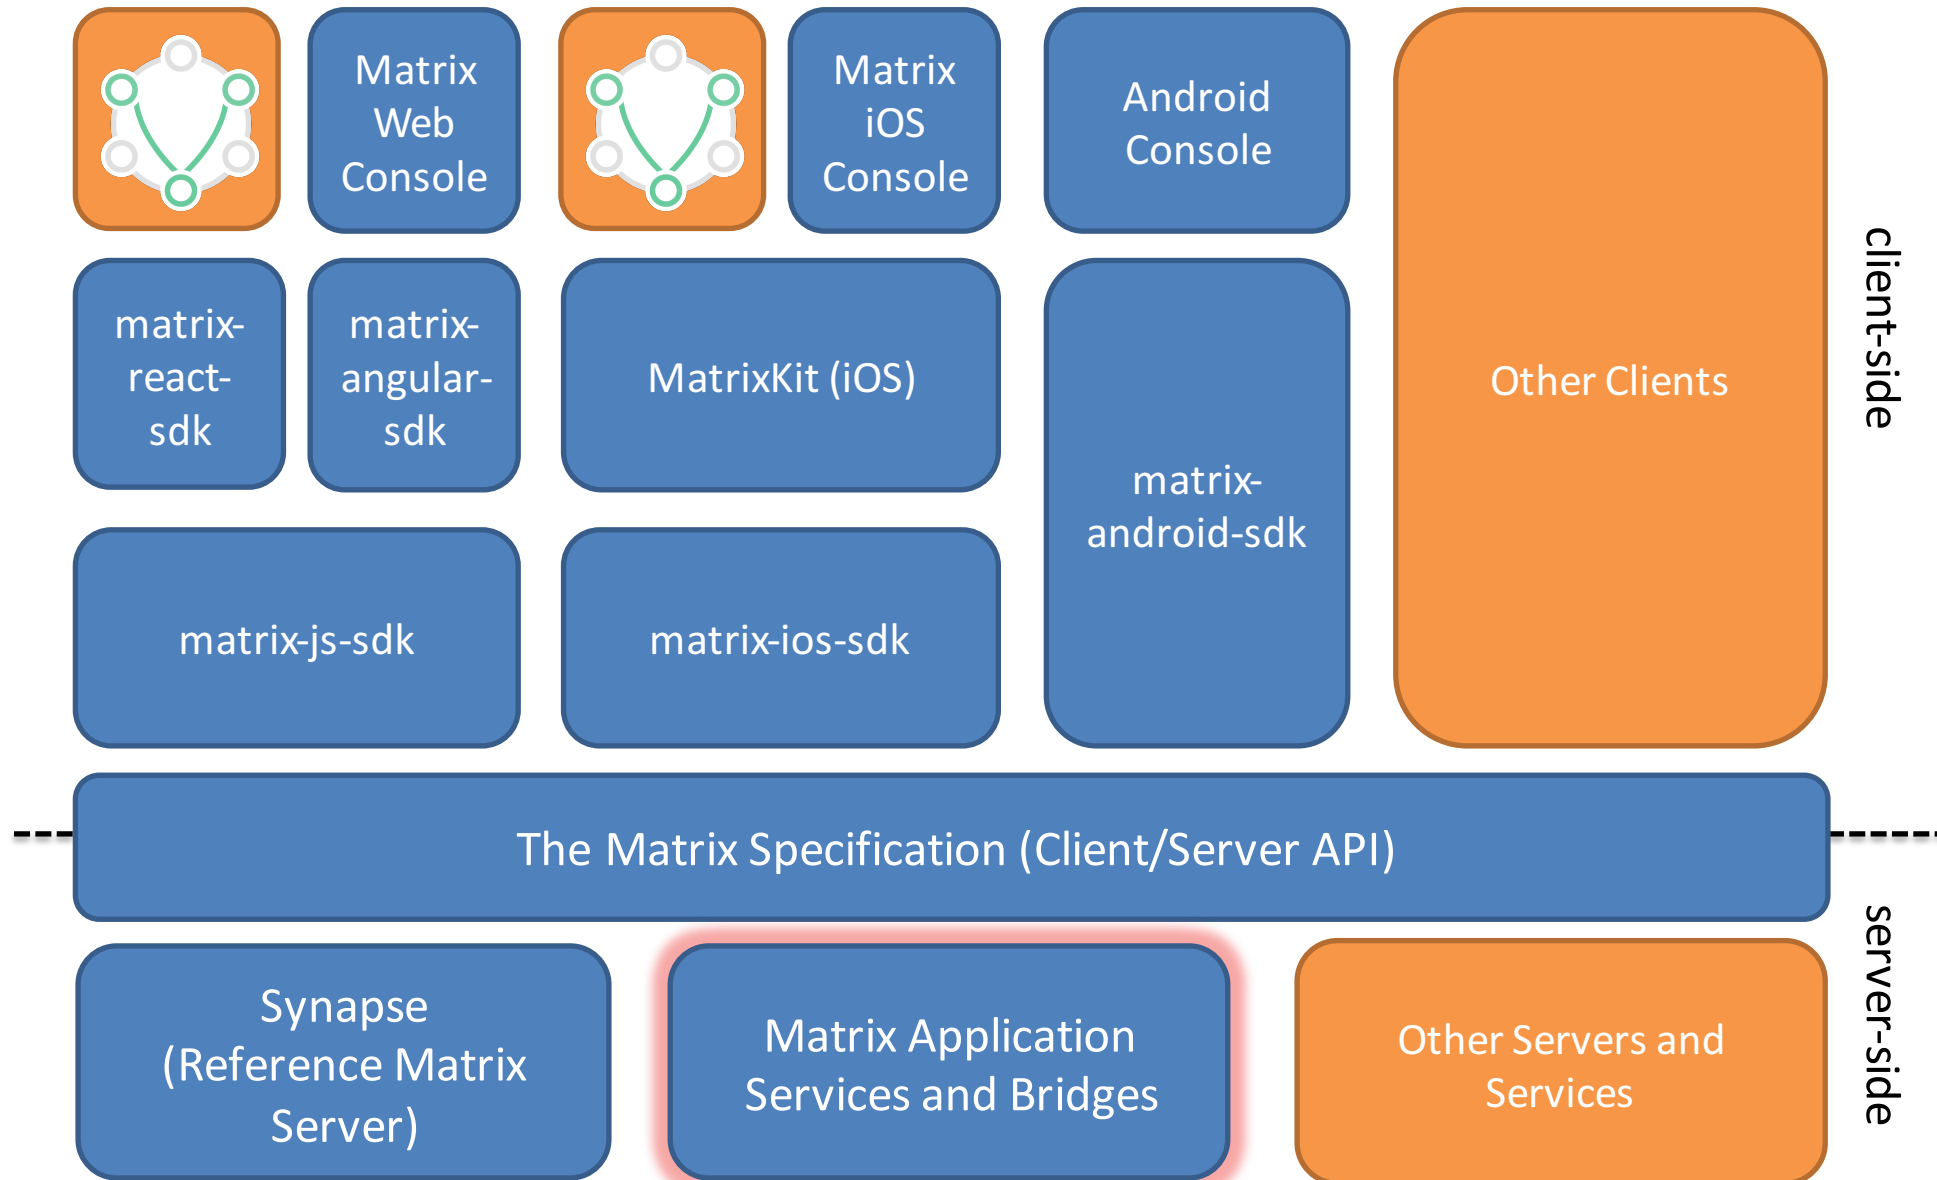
Matrix Web Console

Matrix iOS Console

Android Console

Other Clients

client-side

matrix-react-sdk

matrix-angular-sdk

MatrixKit (iOS)

matrix-android-sdk

matrix-js-sdk

matrix-ios-sdk

The Matrix Specification (Client/Server API)

server-side

Synapse (Reference Matrix Server)

Matrix Application Services and Bridges

Other Servers and Services